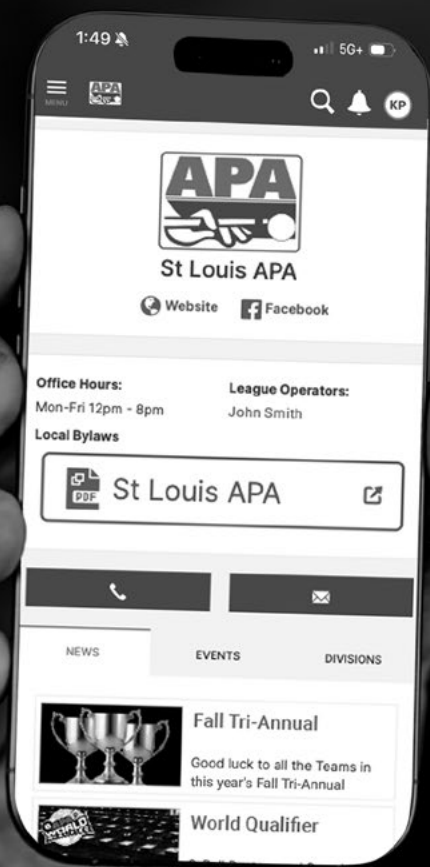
1:49

5G+

MENU

APA

KP

APA

St Louis APA

Website Facebook

Office Hours:
Mon-Fri 12pm - 8pm

League Operators:
John Smith

Local Bylaws

PDF St Louis APA

NEWS

EVENTS

DIVISIONS

Fall Tri-Annual

Good luck to all the Teams in this year's Fall Tri-Annual

World Qualifier